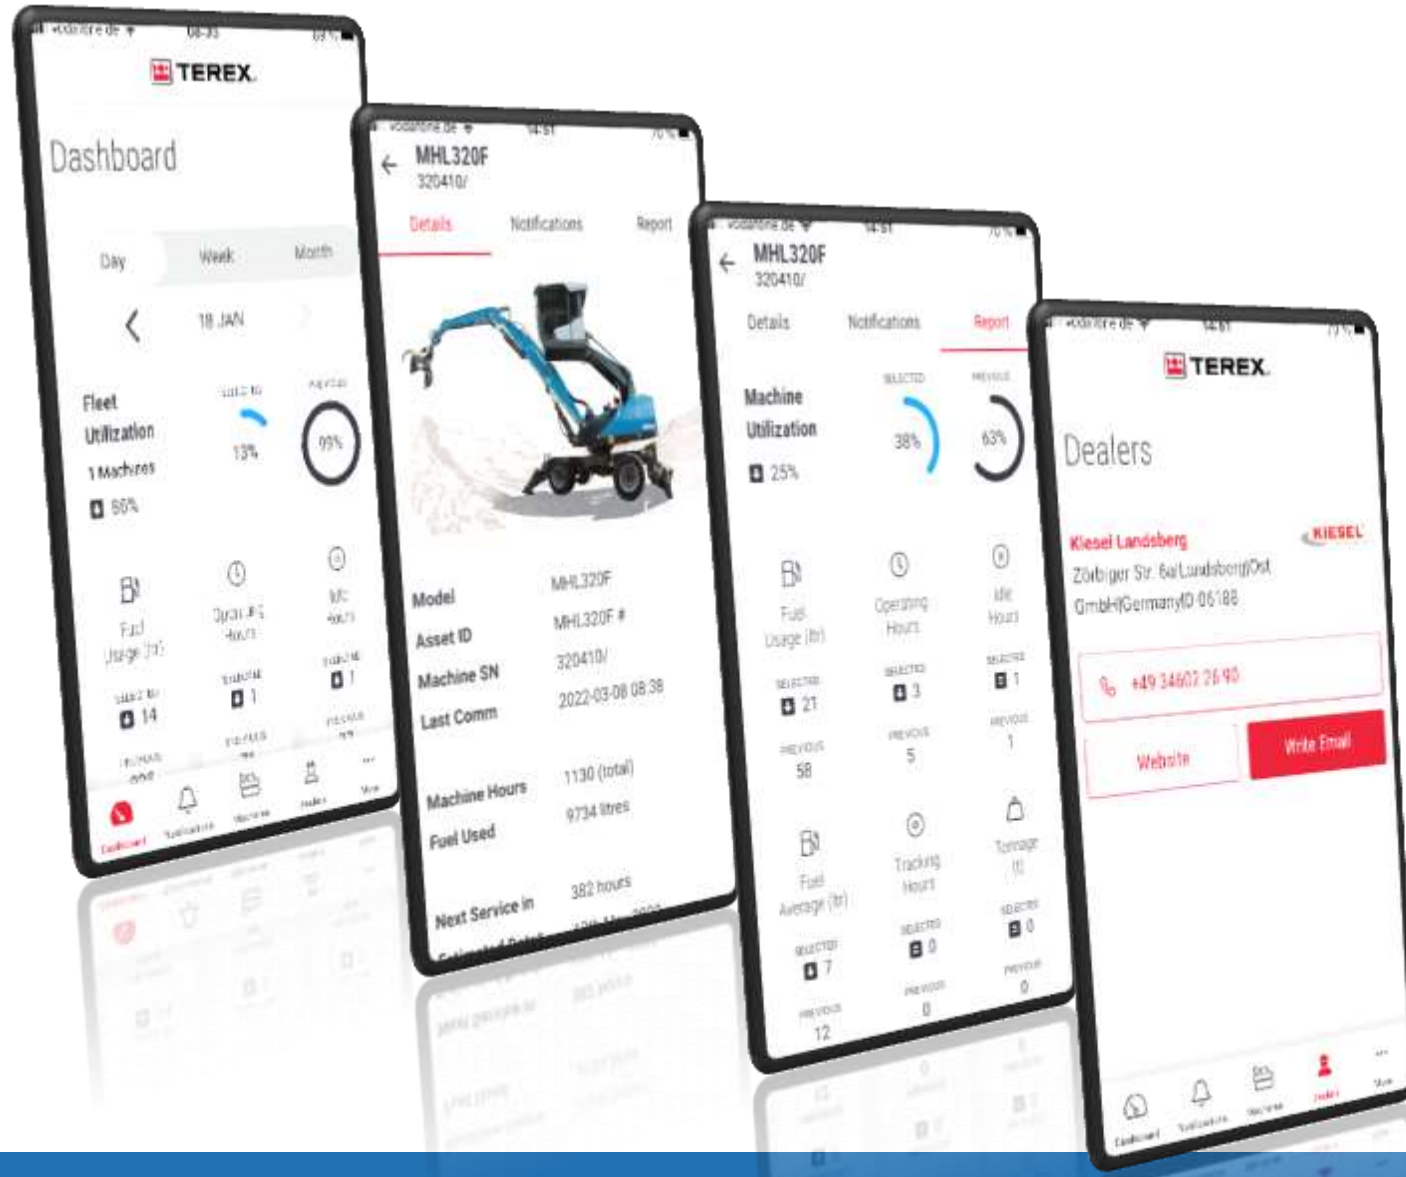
vodafone.de 08:33 69%

TEREX

Dashboard

Day Week Month

18 JAN

Fleet Utilization
1 Machines
86%

SELECTED 13%
PREVIOUS 99%

Fuel Usage (ltr)
SELECTED 14
PREVIOUS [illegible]

Operating Hours
SELECTED 1
PREVIOUS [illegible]

Idle Hours
SELECTED 1
PREVIOUS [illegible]

Dashboard Notifications Machines Dealers More

vodafone.de 14:51 70%

MHL320F
320410/

Details Notifications Report

Model MHL320F
Asset ID MHL320F #
Machine SN 320410/
Last Comm 2022-03-08 08:38

Machine Hours 1130 (total)
Fuel Used 9734 litres

Next Service in 382 hours
Estimated Date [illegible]

vodafone.de 14:51 70%

MHL320F
320410/

Details Notifications Report

Machine Utilization
25%

SELECTED 38%
PREVIOUS 63%

Fuel Usage (ltr)
SELECTED 21
PREVIOUS 58

Operating Hours
SELECTED 3
PREVIOUS 5

Idle Hours
SELECTED 1
PREVIOUS 1

Fuel Average (ltr)
SELECTED 7
PREVIOUS 12

Tracking Hours
SELECTED 0
PREVIOUS 0

Tonnage (t)
SELECTED 0
PREVIOUS 0

vodafone.de 14:51 70%

TEREX

Dealers

Kiesel Landsberg
KIESEL
Zörbiger Str. 6a/Landsberg/Ost GmbH/Germany/D-06188

+49 34602 26 90

Website
Write Email

Dashboard Notifications Machines Dealers More